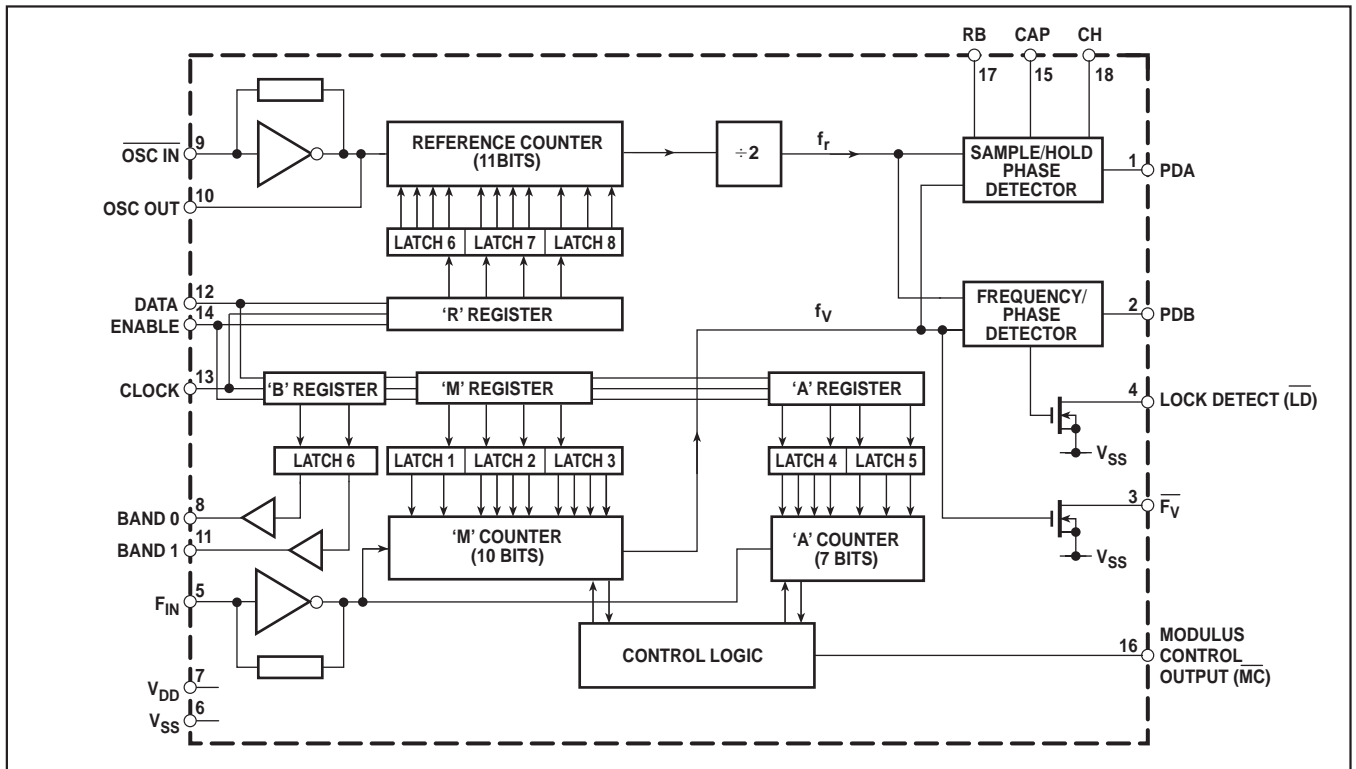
RB CAP CH
17 15 18

$\overline{\text{OSC IN}}$ 9
OSC OUT 10

REFERENCE COUNTER (11BITS)

÷2

$f_r$

SAMPLE/HOLD PHASE DETECTOR

1 PDA

LATCH 6 LATCH 7 LATCH 8

DATA 12
ENABLE 14

'R' REGISTER

$f_V$

FREQUENCY/ PHASE DETECTOR

2 PDB

CLOCK 13

'B' REGISTER

'M' REGISTER

'A' REGISTER

4 LOCK DETECT ($\overline{\text{LD}}$)

$V_{SS}$

LATCH 6

LATCH 1 LATCH 2 LATCH 3

LATCH 4 LATCH 5

BAND 0 8
BAND 1 11

'M' COUNTER (10 BITS)

'A' COUNTER (7 BITS)

3 $\overline{F_V}$

$V_{SS}$

$F_{IN}$ 5

CONTROL LOGIC

16 MODULUS CONTROL OUTPUT ($\overline{\text{MC}}$)

$V_{DD}$ 7
$V_{SS}$ 6